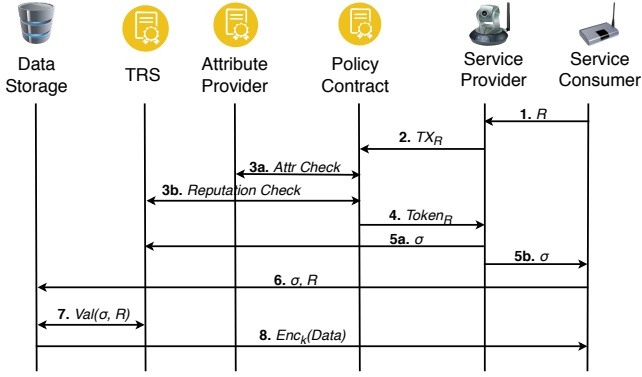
Data Storage

TRS

Attribute Provider

Policy Contract

Service Provider

Service Consumer

1. $R$

2. $TX_R$

3a. Attr Check

3b. Reputation Check

4. $Token_R$

5a. $\sigma$

5b. $\sigma$

6. $\sigma$, $R$

7. Val($\sigma$, $R$)

8. $Enc_k$(Data)